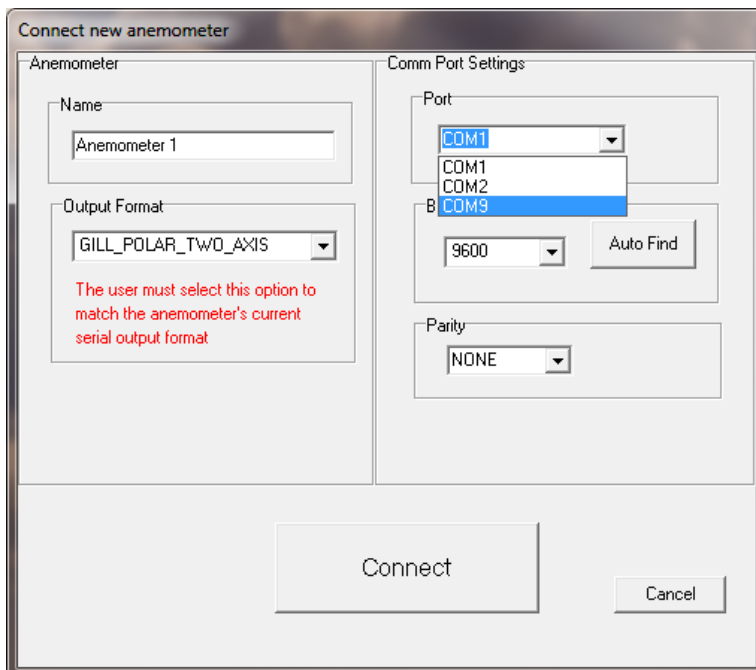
Connect new anemometer

Anemometer

Name

Anemometer 1

Output Format

GILL_POLAR_TWO_AXIS

The user must select this option to match the anemometer's current serial output format

Comm Port Settings

Port

COM1

COM1
COM2
COM9

B

9600

Auto Find

Parity

NONE

Connect

Cancel